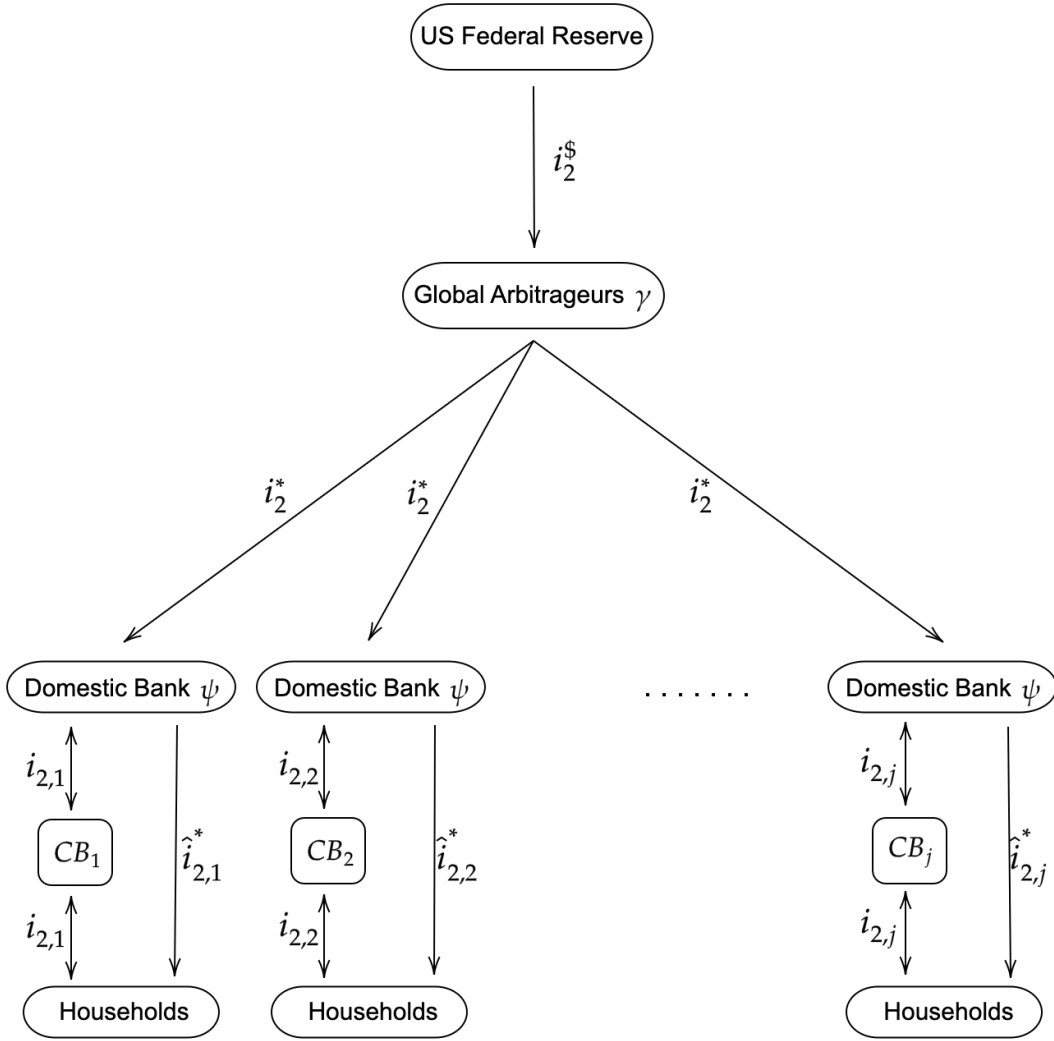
US Federal Reserve

$i_2^{\$}$

Global Arbitrageurs $\gamma$

$i_2^*$

$i_2^*$

$i_2^*$

Domestic Bank $\psi$

Domestic Bank $\psi$

. . . . . . .

Domestic Bank $\psi$

$i_{2,1}$

$CB_1$

$i_{2,1}$

$\hat{i}_{2,1}^*$

$i_{2,2}$

$CB_2$

$i_{2,2}$

$\hat{i}_{2,2}^*$

$i_{2,j}$

$CB_j$

$i_{2,j}$

$\hat{i}_{2,j}^*$

Households

Households

Households